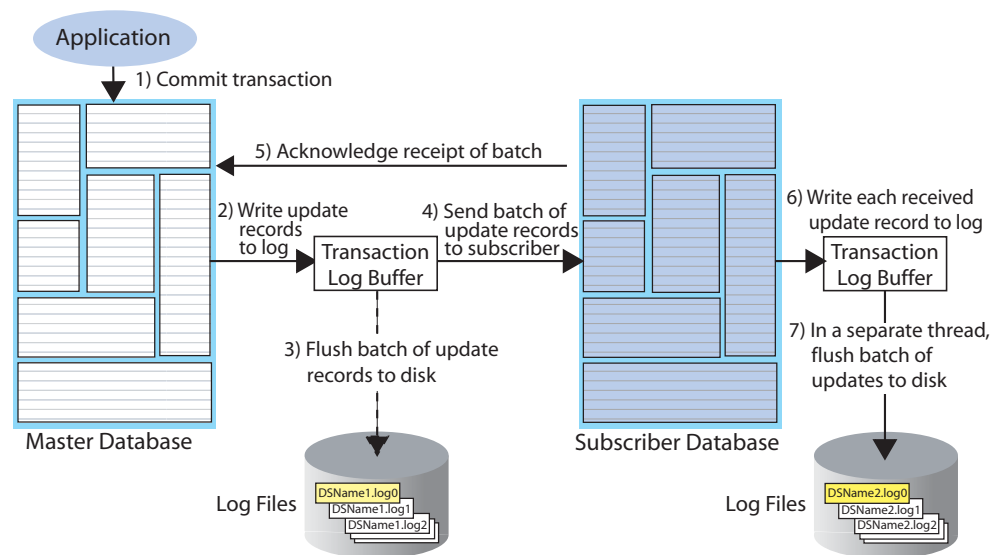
Application

1) Commit transaction

5) Acknowledge receipt of batch

2) Write update records to log

Transaction Log Buffer

4) Send batch of update records to subscriber

6) Write each received update record to log

Transaction Log Buffer

3) Flush batch of update records to disk

7) In a separate thread, flush batch of updates to disk

Master Database

Subscriber Database

Log Files

DSName1.log0
DSName1.log1
DSName1.log2

Log Files

DSName2.log0
DSName2.log1
DSName2.log2